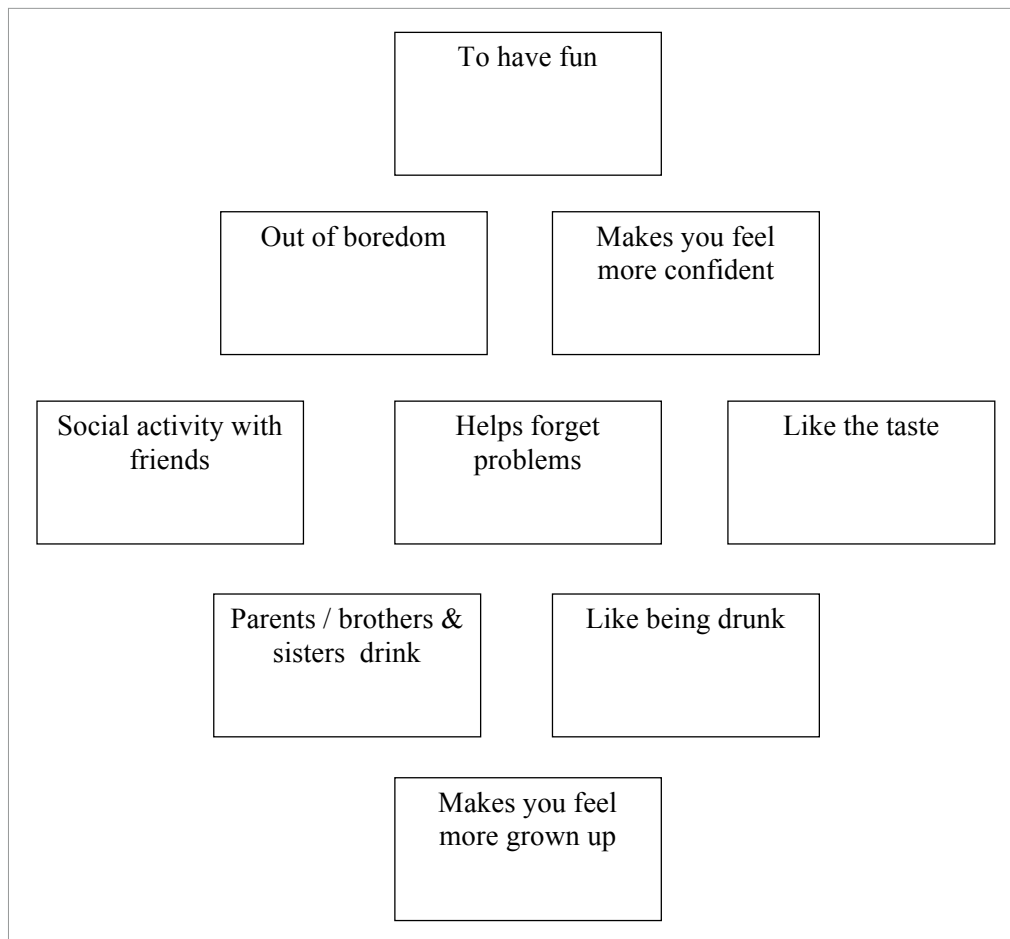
To have fun

Out of boredom

Makes you feel more confident

Social activity with friends

Helps forget problems

Like the taste

Parents / brothers & sisters drink

Like being drunk

Makes you feel more grown up